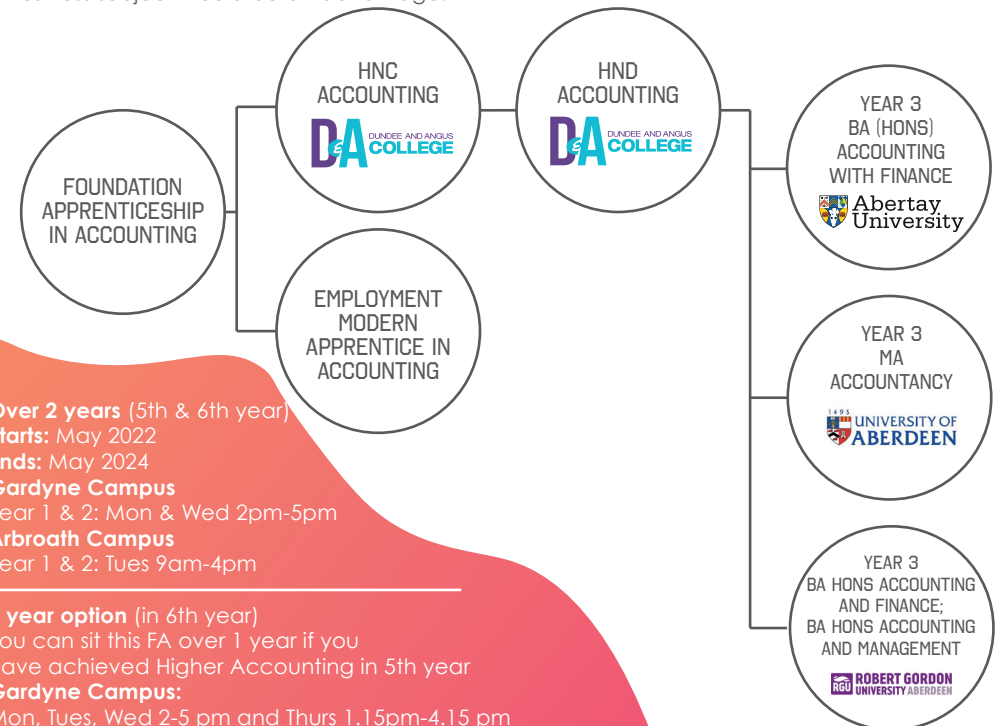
FOUNDATION APPRENTICESHIP IN ACCOUNTING

HNC ACCOUNTING

D&A DUNDEE AND ANGUS COLLEGE

HND ACCOUNTING

D&A DUNDEE AND ANGUS COLLEGE

EMPLOYMENT MODERN APPRENTICE IN ACCOUNTING

YEAR 3 BA (HONS) ACCOUNTING WITH FINANCE

Abertay University

YEAR 3 MA ACCOUNTANCY

1495 UNIVERSITY OF ABERDEEN

YEAR 3 BA HONS ACCOUNTING AND FINANCE; BA HONS ACCOUNTING AND MANAGEMENT

RGU ROBERT GORDON UNIVERSITY ABERDEEN

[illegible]ver 2 years (5th & 6th year)
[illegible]tarts: May 2022
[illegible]nds: May 2024
Gardyne Campus
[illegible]ear 1 & 2: Mon & Wed 2pm-5pm
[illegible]rbroath Campus
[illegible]ear 1 & 2: Tues 9am-4pm

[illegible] year option (in 6th year)
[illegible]ou can sit this FA over 1 year if you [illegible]ave achieved Higher Accounting in 5th year
Gardyne Campus:
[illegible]on, Tues, Wed 2-5 pm and Thurs 1.15pm-4.15 pm